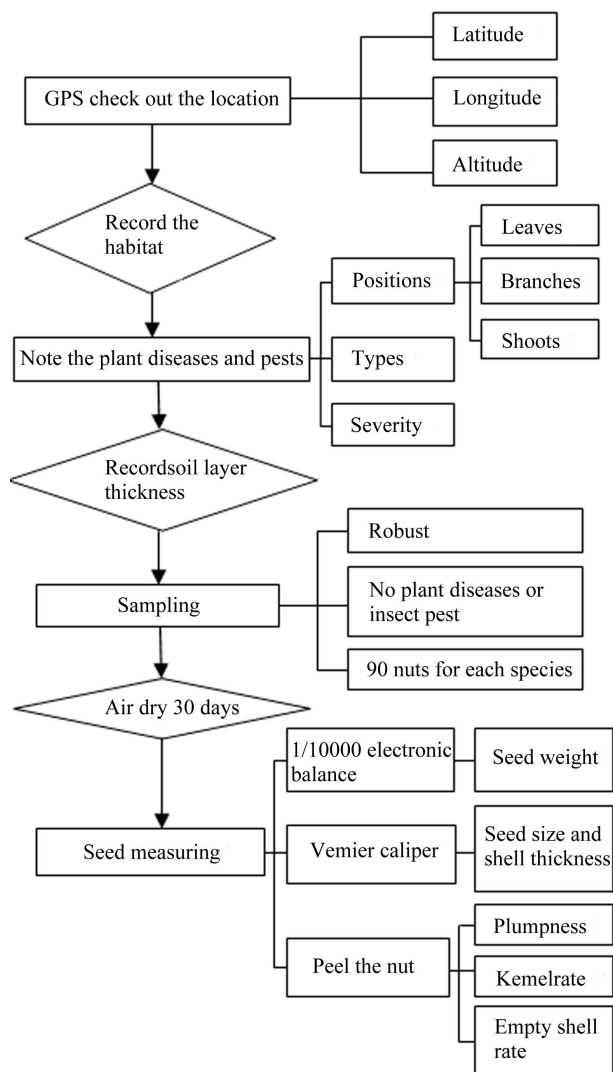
GPS check out the location

Latitude

Longitude

Altitude

Record the habitat

Note the plant diseases and pests

Positions

Leaves

Branches

Shoots

Types

Severity

Recordsoil layer thickness

Sampling

Robust

No plant diseases or insect pest

90 nuts for each species

Air dry 30 days

Seed measuring

1/10000 electronic balance

Seed weight

Vemier caliper

Seed size and shell thickness

Peel the nut

Plumpness

Kemelrate

Empty shell rate